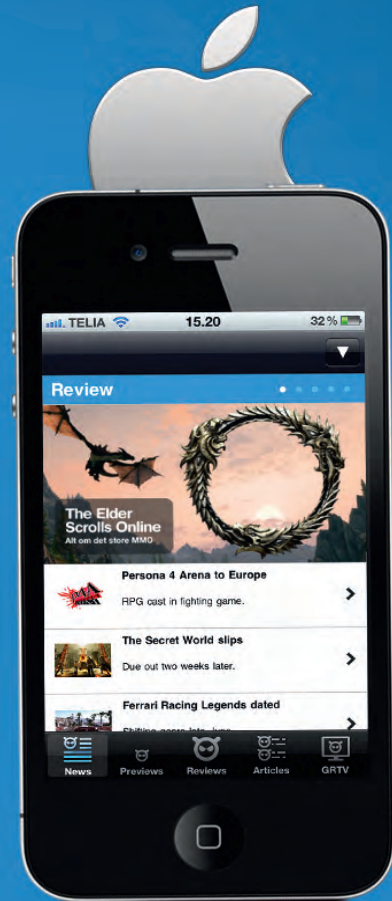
TELIA 15.20 32 %

Review

The Elder Scrolls Online
Alt om det store MMO

Persona 4 Arena to Europe
RPG cast in fighting game.

The Secret World slips
Due out two weeks later.

Ferrari Racing Legends dated
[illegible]

News Previews Reviews Articles GRTV